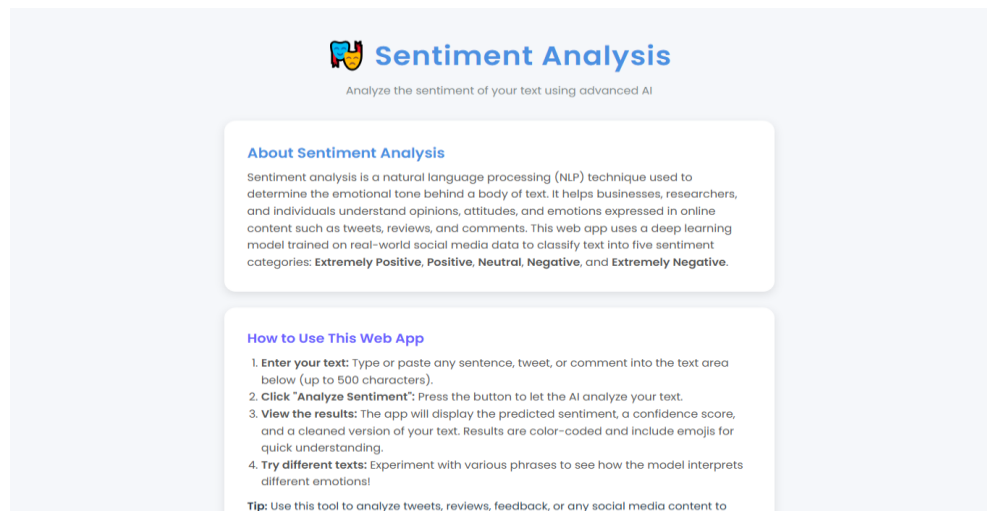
🎭 Sentiment Analysis

Analyze the sentiment of your text using advanced AI

About Sentiment Analysis

Sentiment analysis is a natural language processing (NLP) technique used to determine the emotional tone behind a body of text. It helps businesses, researchers, and individuals understand opinions, attitudes, and emotions expressed in online content such as tweets, reviews, and comments. This web app uses a deep learning model trained on real-world social media data to classify text into five sentiment categories: **Extremely Positive**, **Positive**, **Neutral**, **Negative**, and **Extremely Negative**.

How to Use This Web App

1. **Enter your text:** Type or paste any sentence, tweet, or comment into the text area below (up to 500 characters).
2. **Click "Analyze Sentiment":** Press the button to let the AI analyze your text.
3. **View the results:** The app will display the predicted sentiment, a confidence score, and a cleaned version of your text. Results are color-coded and include emojis for quick understanding.
4. **Try different texts:** Experiment with various phrases to see how the model interprets different emotions!

**Tip:** Use this tool to analyze tweets, reviews, feedback, or any social media content to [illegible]